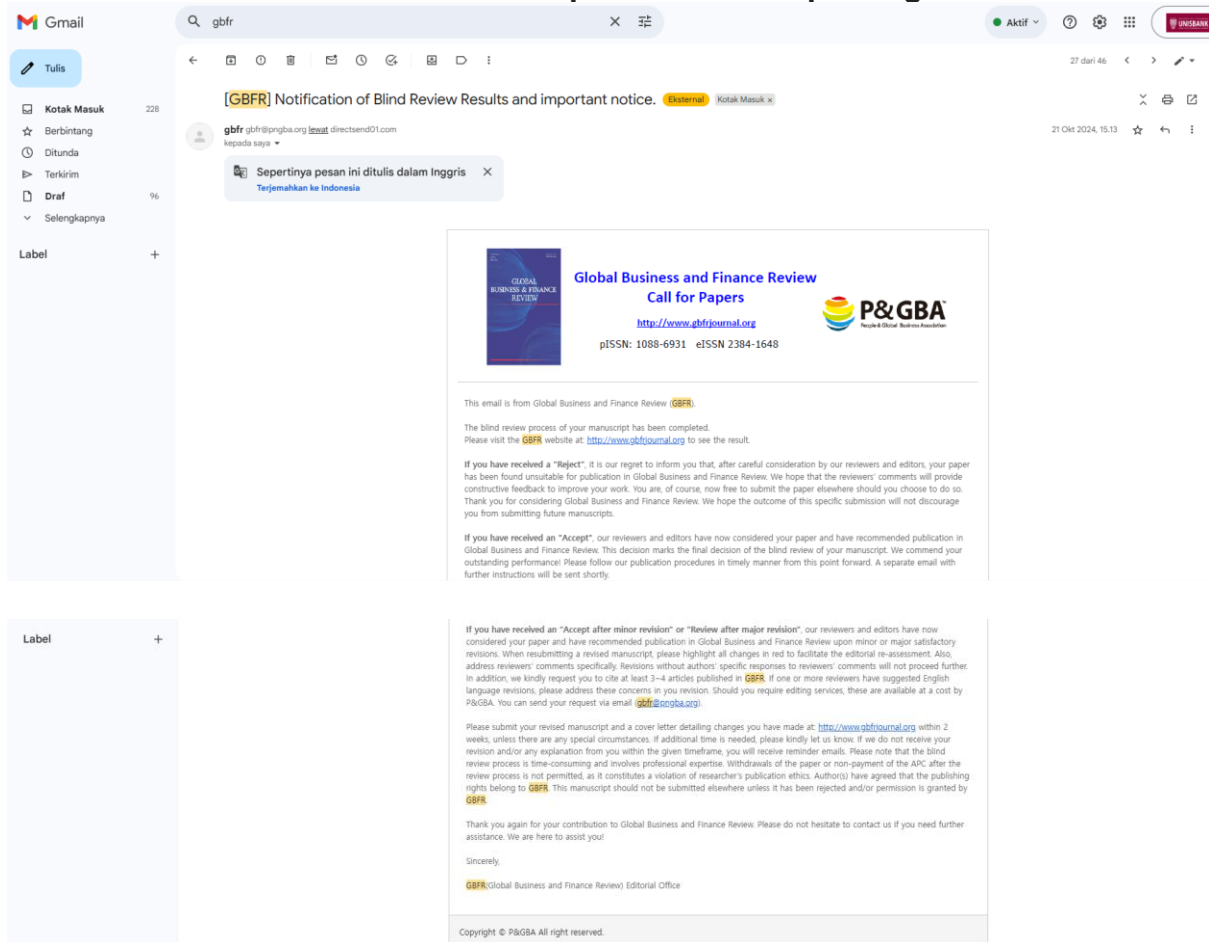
Gmail

gbfr

Aktif

UNISBANK

Tulis

Kotak Masuk 228
Berbintang
Ditunda
Terkirim
Draf 96
Selengkapnya

Label +

27 dari 46

[GBFR] Notification of Blind Review Results and important notice. Eksternal Kotak Masuk ×

gbfr gbfr@pngba.org lewat directsend01.com
kepada saya

21 Okt 2024, 15.13

Sepertinya pesan ini ditulis dalam Inggris
Terjemahkan ke Indonesia

GLOBAL BUSINESS & FINANCE REVIEW

Global Business and Finance Review
Call for Papers
http://www.gbfrjournal.org
pISSN: 1088-6931 eISSN 2384-1648

P&GBA
People & Global Business Association

This email is from Global Business and Finance Review (GBFR).

The blind review process of your manuscript has been completed.
Please visit the GBFR website at: http://www.gbfrjournal.org to see the result.

If you have received a "Reject", it is our regret to inform you that, after careful consideration by our reviewers and editors, your paper has been found unsuitable for publication in Global Business and Finance Review. We hope that the reviewers' comments will provide constructive feedback to improve your work. You are, of course, now free to submit the paper elsewhere should you choose to do so. Thank you for considering Global Business and Finance Review. We hope the outcome of this specific submission will not discourage you from submitting future manuscripts.

If you have received an "Accept", our reviewers and editors have now considered your paper and have recommended publication in Global Business and Finance Review. This decision marks the final decision of the blind review of your manuscript. We commend your outstanding performance! Please follow our publication procedures in timely manner from this point forward. A separate email with further instructions will be sent shortly.

Label +

If you have received an "Accept after minor revision" or "Review after major revision", our reviewers and editors have now considered your paper and have recommended publication in Global Business and Finance Review upon minor or major satisfactory revisions. When resubmitting a revised manuscript, please highlight all changes in red to facilitate the editorial re-assessment. Also, address reviewers' comments specifically. Revisions without authors' specific responses to reviewers' comments will not proceed further. In addition, we kindly request you to cite at least 3~4 articles published in GBFR. If one or more reviewers have suggested English language revisions, please address these concerns in you revision. Should you require editing services, these are available at a cost by P&GBA. You can send your request via email (gbfr@pngba.org).

Please submit your revised manuscript and a cover letter detailing changes you have made at: http://www.gbfrjournal.org within 2 weeks, unless there are any special circumstances. If additional time is needed, please kindly let us know. If we do not receive your revision and/or any explanation from you within the given timeframe, you will receive reminder emails. Please note that the blind review process is time-consuming and involves professional expertise. Withdrawals of the paper or non-payment of the APC after the review process is not permitted, as it constitutes a violation of researcher's publication ethics. Author(s) have agreed that the publishing rights belong to GBFR. This manuscript should not be submitted elsewhere unless it has been rejected and/or permission is granted by GBFR.

Thank you again for your contribution to Global Business and Finance Review. Please do not hesitate to contact us if you need further assistance. We are here to assist you!

Sincerely,

GBFR(Global Business and Finance Review) Editorial Office

Copyright © P&GBA All right reserved.